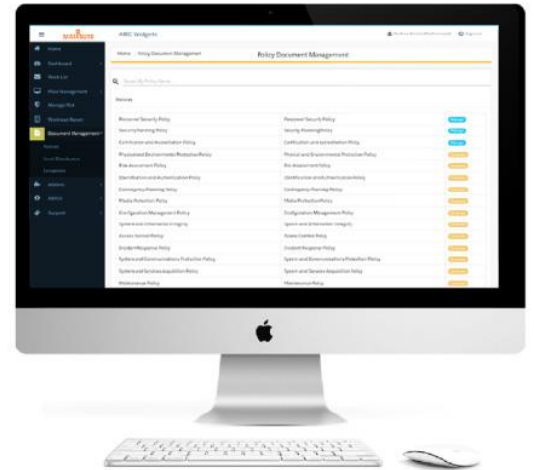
ABC Widgets

Home
Dashboard
Work List
Risk Management
Manage Risk
Workflow Reports
Document Management
Policies
Asset Management
Compliance
Admin
Support

Home / Policy Document Management

Policy Document Management

Search By Policy Name

Policies

| | |
|---|---|
| Personnel Security Policy | Personnel Security Policy |
| Security Planning Policy | Security Planning Policy |
| Certification and Accreditation Policy | Certification and Accreditation Policy |
| Physical and Environmental Protection Policy | Physical and Environmental Protection Policy |
| Risk Assessment Policy | Risk Assessment Policy |
| Identification and Authentication Policy | Identification and Authentication Policy |
| Contingency Planning Policy | Contingency Planning Policy |
| Media Protection Policy | Media Protection Policy |
| Configuration Management Policy | Configuration Management Policy |
| System and Information Integrity | System and Information Integrity |
| Access Control Policy | Access Control Policy |
| Incident Response Policy | Incident Response Policy |
| System and Communications Protection Policy | System and Communications Protection Policy |
| System and Services Acquisition Policy | System and Services Acquisition Policy |
| Maintenance Policy | Maintenance Policy |